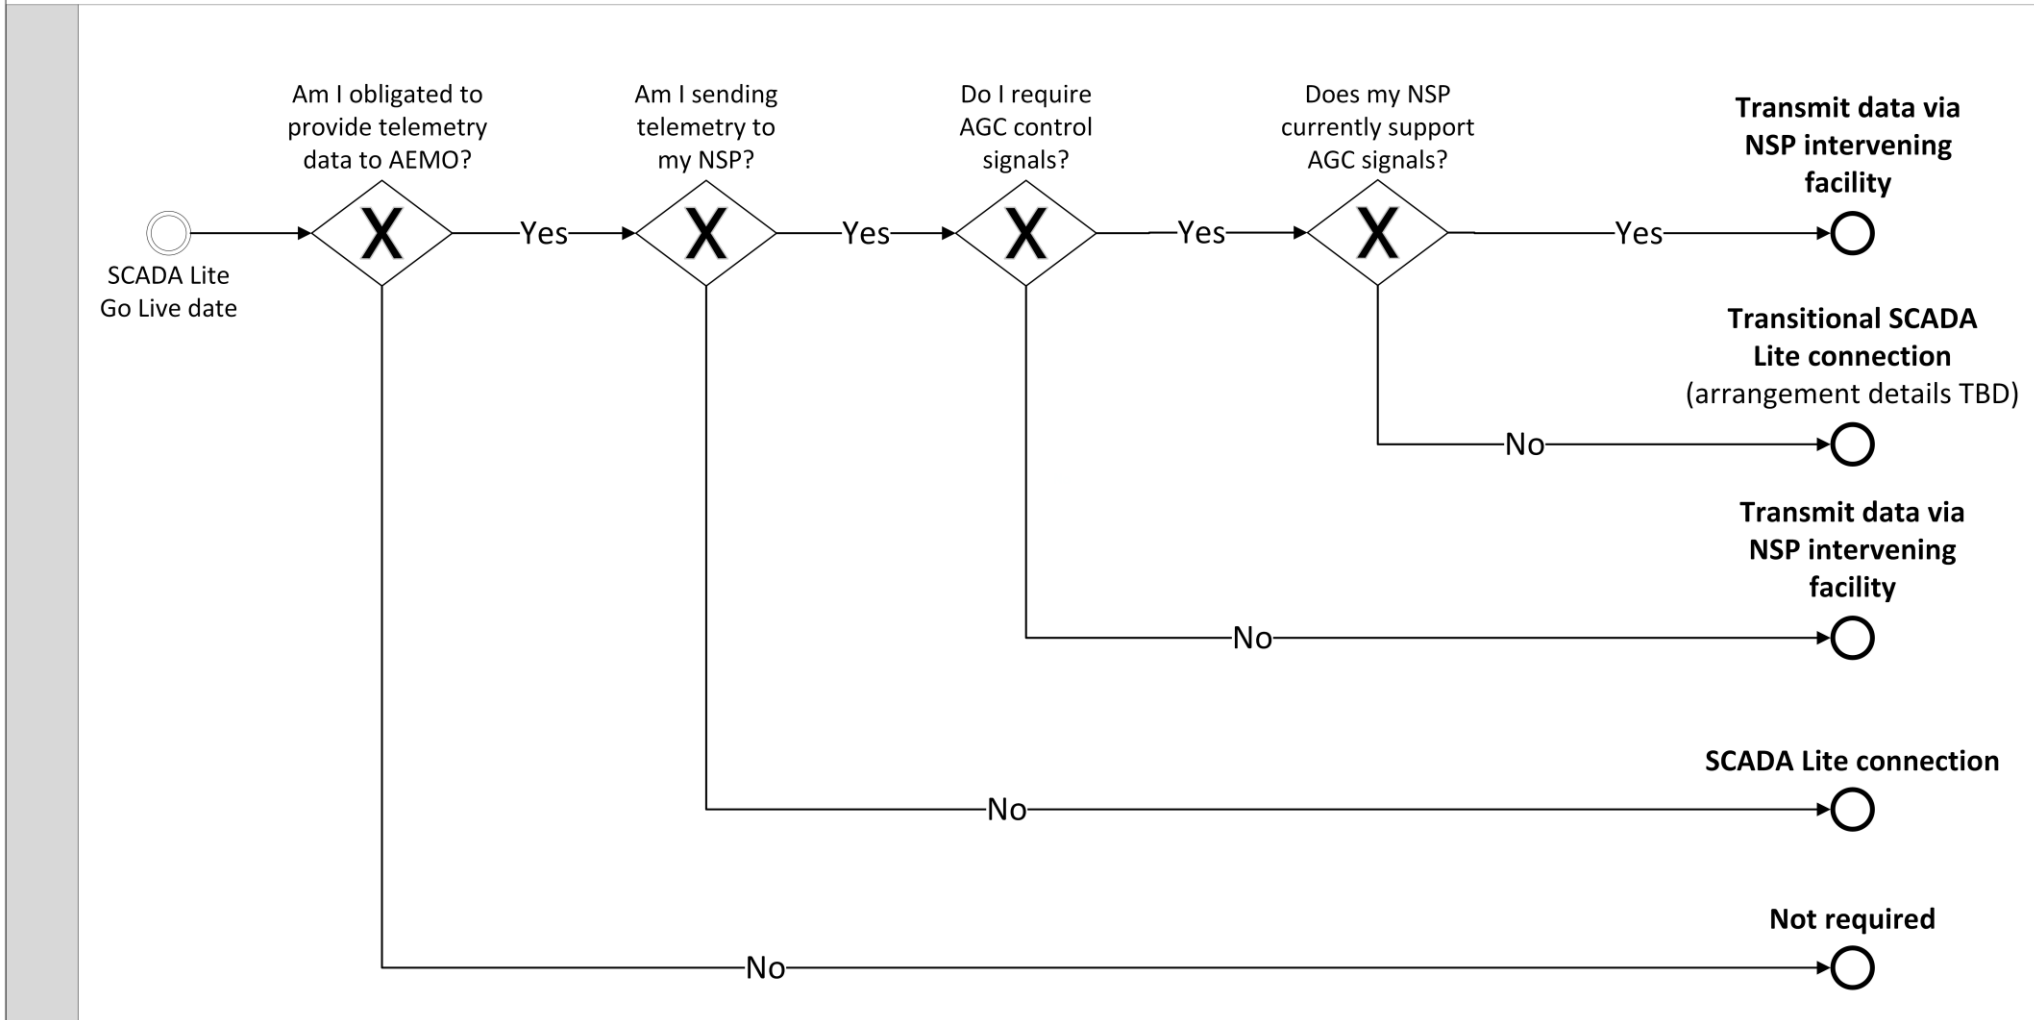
Am I obligated to provide telemetry data to AEMO?

Am I sending telemetry to my NSP?

Do I require AGC control signals?

Does my NSP currently support AGC signals?

Transmit data via NSP intervening facility

SCADA Lite Go Live date

X

Yes

X

Yes

X

Yes

X

Yes

Transitional SCADA Lite connection (arrangement details TBD)

No

Transmit data via NSP intervening facility

No

SCADA Lite connection

No

Not required

No